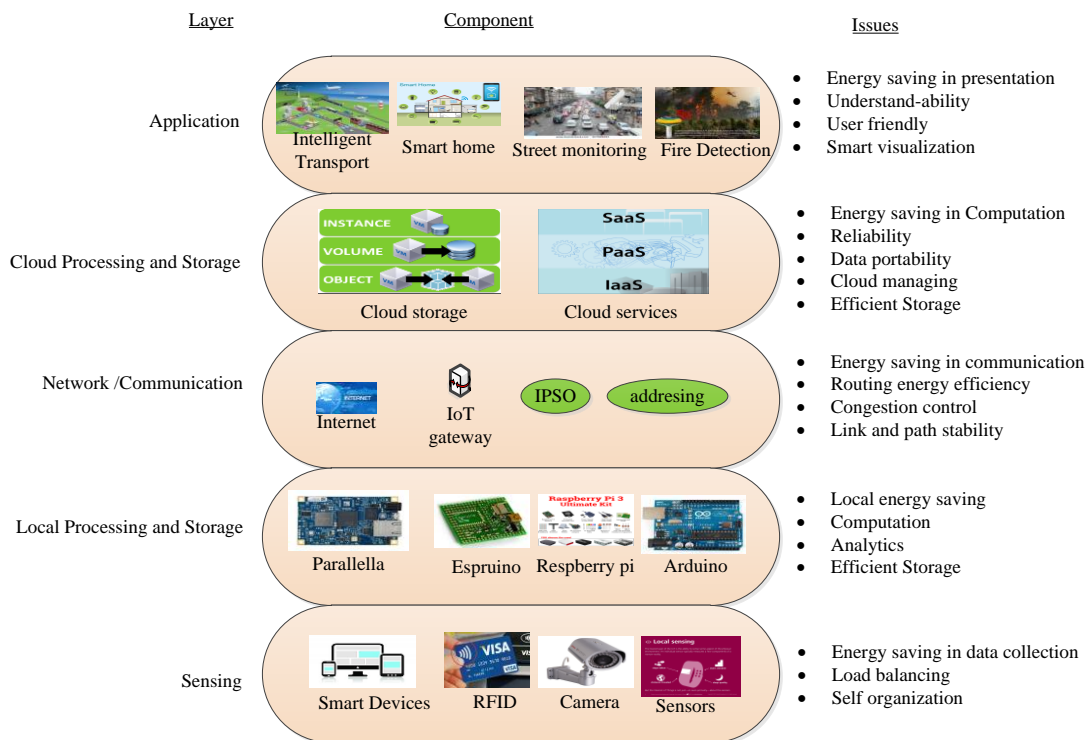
Layer

Component

Issues

Application

Intelligent Transport

Smart home

Street monitoring

Fire Detection

- Energy saving in presentation
- Understand-ability
- User friendly
- Smart visualization

Cloud Processing and Storage

INSTANCE

VOLUME

OBJECT

Cloud storage

SaaS

PaaS

IaaS

Cloud services

- Energy saving in Computation
- Reliability
- Data portability
- Cloud managing
- Efficient Storage

Network /Communication

INTERNET

Internet

IoT gateway

IPSO

addresing

- Energy saving in communication
- Routing energy efficiency
- Congestion control
- Link and path stability

Local Processing and Storage

Parallella

Espruino

Raspberry Pi 3 Ultimate Kit

Respberry pi

Arduino

- Local energy saving
- Computation
- Analytics
- Efficient Storage

Sensing

Smart Devices

VISA

RFID

Camera

Local sensing

Sensors

- Energy saving in data collection
- Load balancing
- Self organization